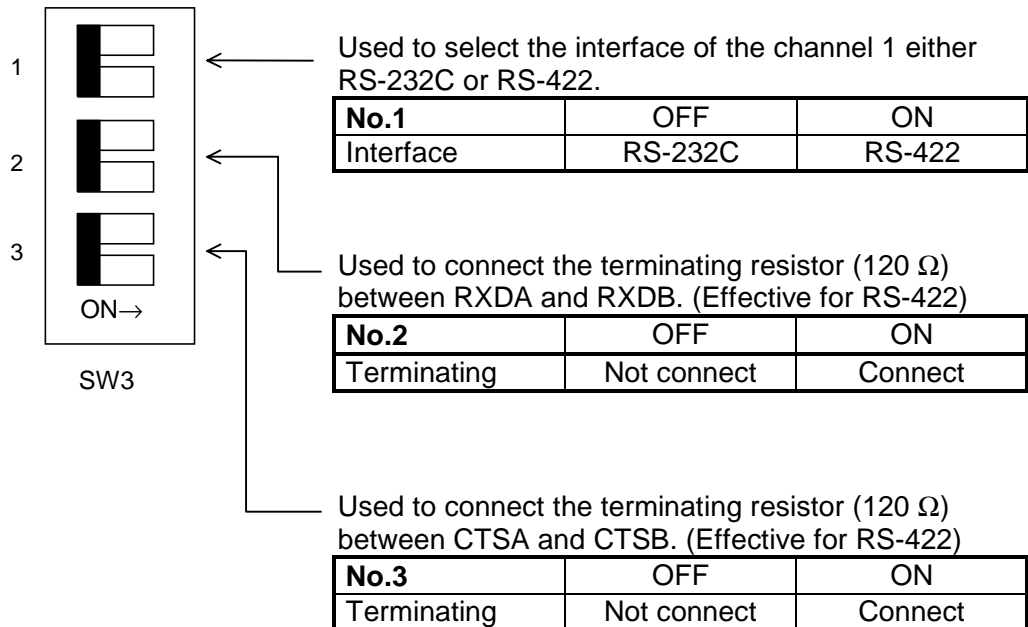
1

2

3

ON→

SW3

Used to select the interface of the channel 1 either RS-232C or RS-422.

| No.1 | OFF | ON |
|---|---|---|
| Interface | RS-232C | RS-422 |

Used to connect the terminating resistor (120 $\Omega$) between RXDA and RXDB. (Effective for RS-422)

| No.2 | OFF | ON |
|---|---|---|
| Terminating | Not connect | Connect |

Used to connect the terminating resistor (120 $\Omega$) between CTSA and CTSB. (Effective for RS-422)

| No.3 | OFF | ON |
|---|---|---|
| Terminating | Not connect | Connect |